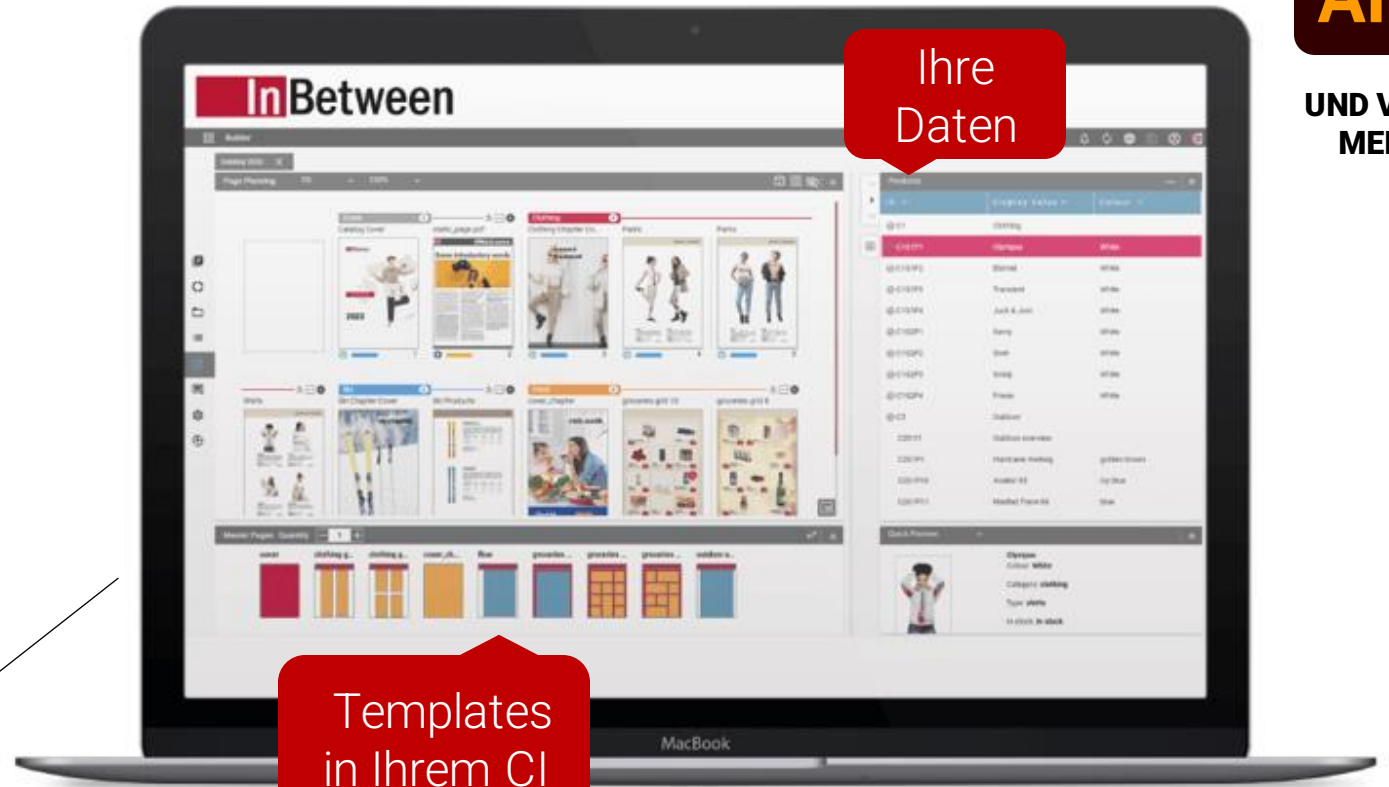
InBetween

Ihre Daten

Templates in Ihrem CI

MacBook

Ai

UND V
MEI

Builder

Page Planning

Master Pages Quantity

Products

Quick Preview

Catalog Cover

static_page.pdf

Clothing

Clothing Chapter Co...

Pants

Shirts

Ski

Ski Chapter Cover

Ski Products

Food

cover_chapter

groceries grid 10

groceries grid 8

cover

clothing g...

cover_ch...

flow

groceries ...

outdoor s...

ID

Display Value

Colour

Clothing

Olympus

White

Outdoor

Outdoor overview

Colour White

Category clothing

Type shirts

In stock in stock